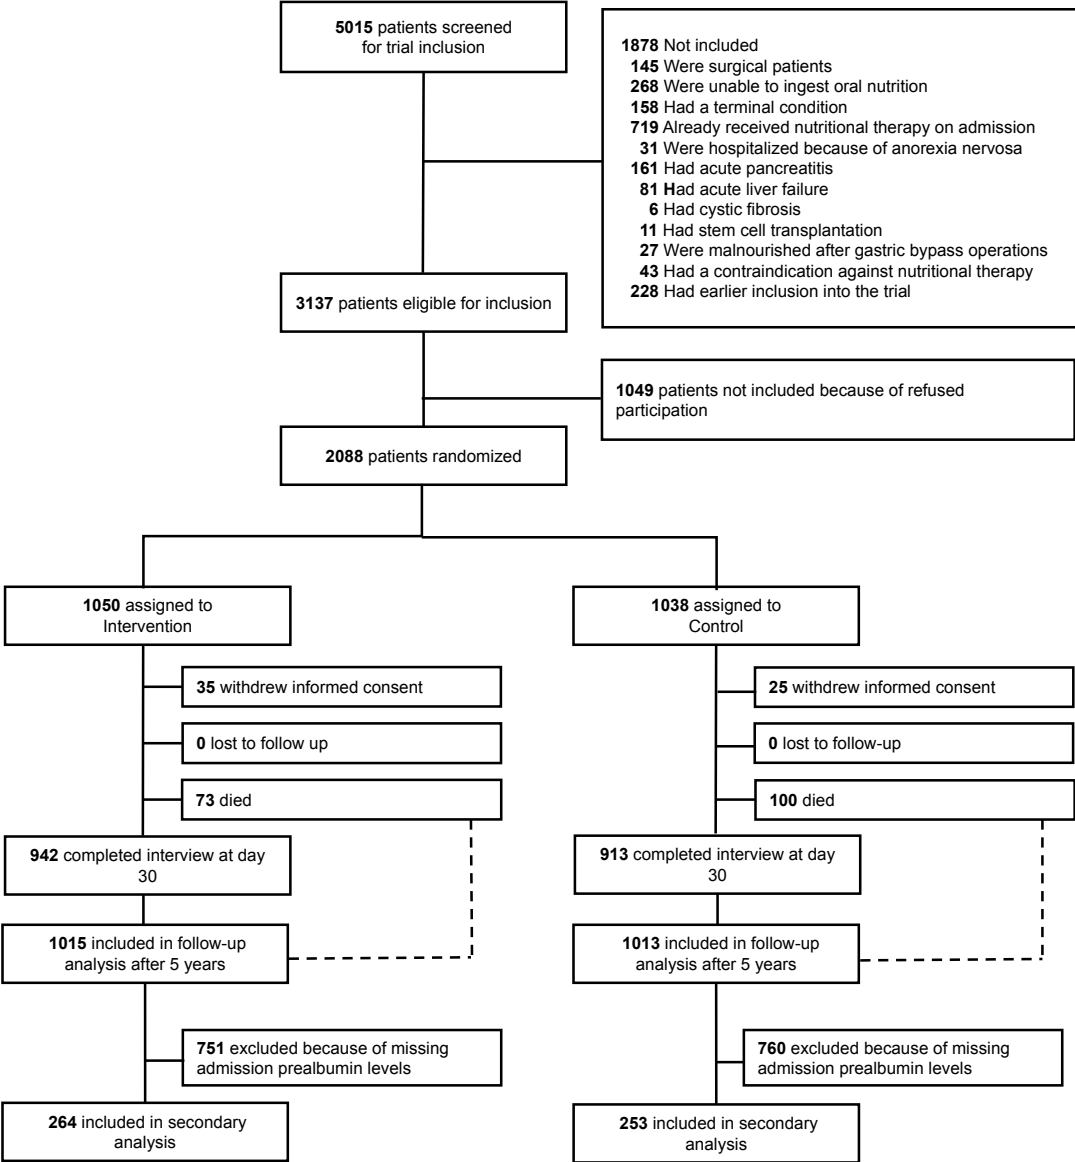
**5015** patients screened for trial inclusion

**1878** Not included
**145** Were surgical patients
**268** Were unable to ingest oral nutrition
**158** Had a terminal condition
**719** Already received nutritional therapy on admission
**31** Were hospitalized because of anorexia nervosa
**161** Had acute pancreatitis
**81** Had acute liver failure
**6** Had cystic fibrosis
**11** Had stem cell transplantation
**27** Were malnourished after gastric bypass operations
**43** Had a contraindication against nutritional therapy
**228** Had earlier inclusion into the trial

**3137** patients eligible for inclusion

**1049** patients not included because of refused participation

**2088** patients randomized

**1050** assigned to Intervention

**35** withdrew informed consent

**0** lost to follow up

**73** died

**942** completed interview at day 30

**1015** included in follow-up analysis after 5 years

**751** excluded because of missing admission prealbumin levels

**264** included in secondary analysis

**1038** assigned to Control

**25** withdrew informed consent

**0** lost to follow-up

**100** died

**913** completed interview at day 30

**1013** included in follow-up analysis after 5 years

**760** excluded because of missing admission prealbumin levels

**253** included in secondary analysis